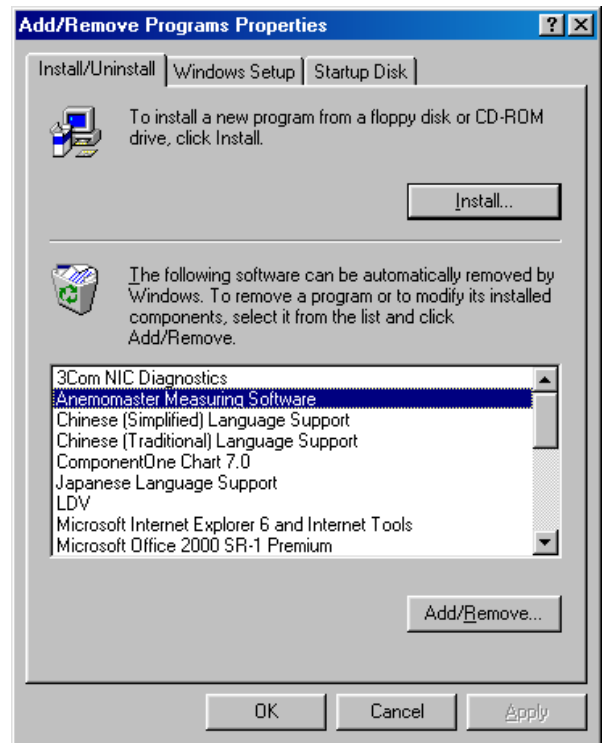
Add/Remove Programs Properties

?

Install/Uninstall | Windows Setup | Startup Disk

To install a new program from a floppy disk or CD-ROM drive, click Install.

Install...

The following software can be automatically removed by Windows. To remove a program or to modify its installed components, select it from the list and click Add/Remove.

3Com NIC Diagnostics
Anemomaster Measuring Software
Chinese (Simplified) Language Support
Chinese (Traditional) Language Support
ComponentOne Chart 7.0
Japanese Language Support
LDV
Microsoft Internet Explorer 6 and Internet Tools
Microsoft Office 2000 SR-1 Premium

Add/Remove...

OK | Cancel | Apply